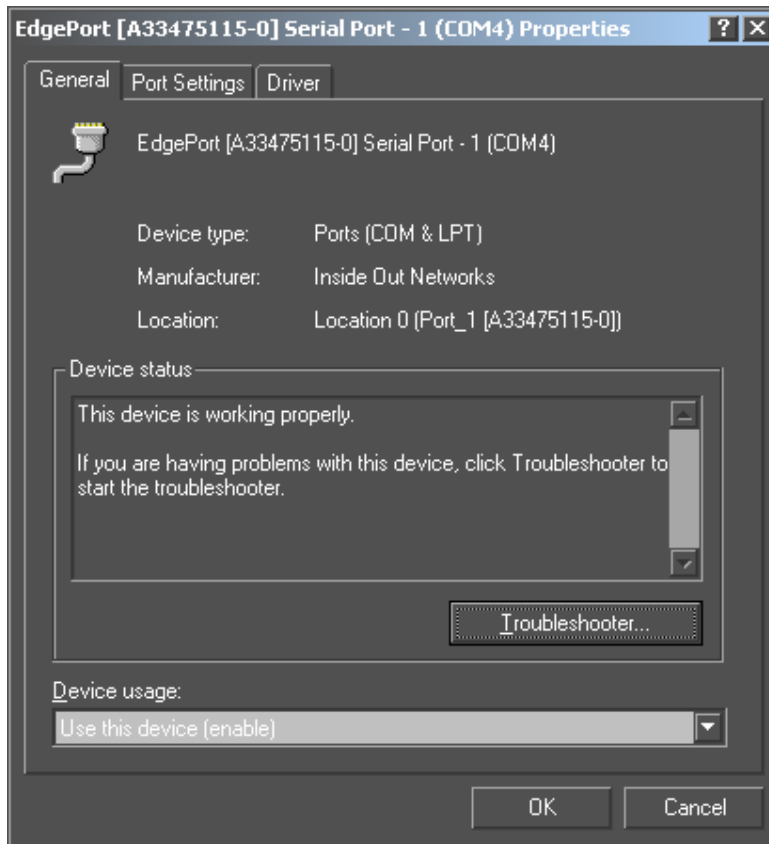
EdgePort [A33475115-0] Serial Port - 1 (COM4) Properties
?
X
General
Port Settings
Driver

EdgePort [A33475115-0] Serial Port - 1 (COM4)

Device type: Ports (COM & LPT)
Manufacturer: Inside Out Networks
Location: Location 0 (Port_1 [A33475115-0])

Device status
This device is working properly.

If you are having problems with this device, click Troubleshooter to start the troubleshooter.

Troubleshooter...

Device usage:
Use this device (enable)

OK
Cancel